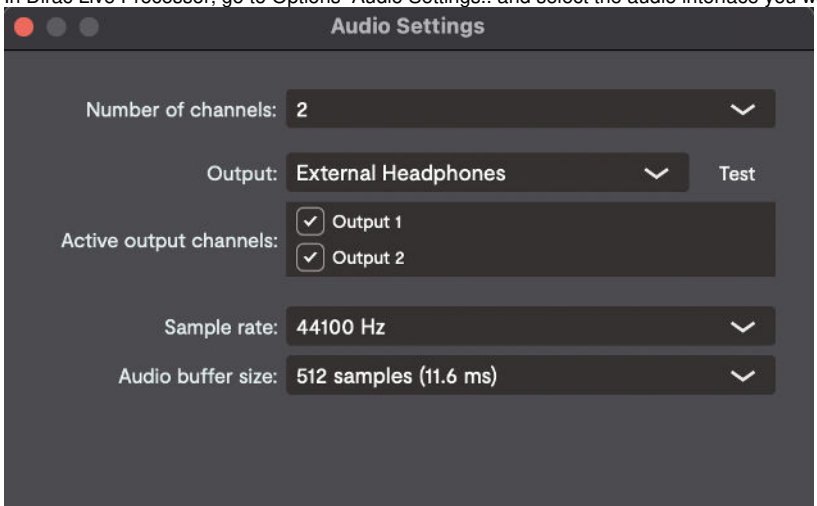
In Dirac Live Processor, go to Options>Audio Settings.. and select the audio interface you w

Audio Settings

Number of channels: 2

Output: External Headphones

Test

Active output channels:

Output 1

Output 2

Sample rate: 44100 Hz

Audio buffer size: 512 samples (11.6 ms)